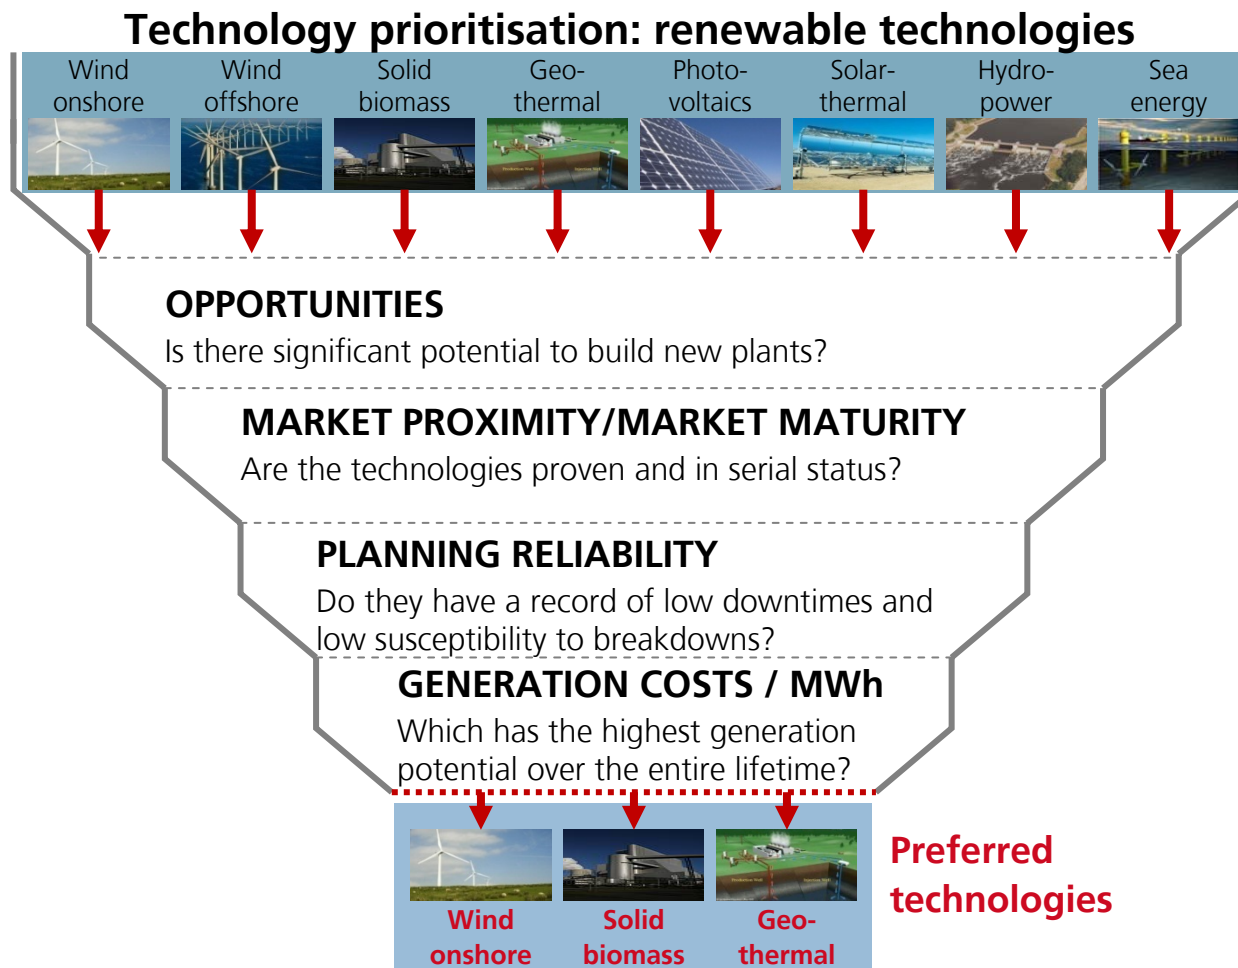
Technology prioritisation: renewable technologies

Wind onshore

Wind offshore

Solid biomass

Geothermal

Photovoltaics

Solar-thermal

Hydropower

Sea energy

OPPORTUNITIES
Is there significant potential to build new plants?

MARKET PROXIMITY/MARKET MATURITY
Are the technologies proven and in serial status?

PLANNING RELIABILITY
Do they have a record of low downtimes and low susceptibility to breakdowns?

GENERATION COSTS / MWh
Which has the highest generation potential over the entire lifetime?

Wind onshore

Solid biomass

Geothermal

Preferred technologies